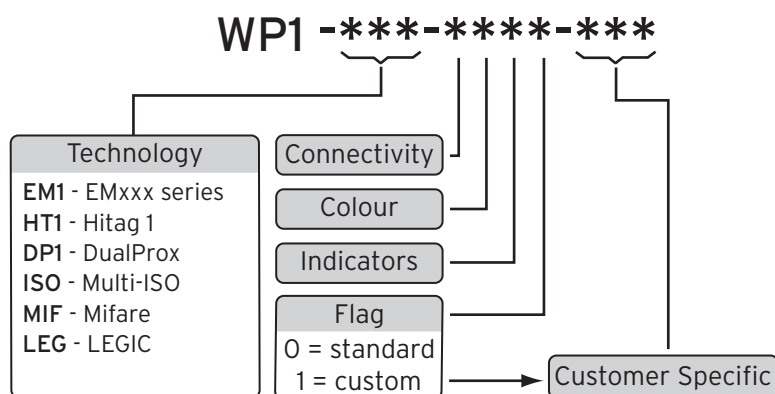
WP1 -***-****-***

Technology
EM1 - EMxxx series
HT1 - Hitag 1
DP1 - DualProx
ISO - Multi-ISO
MIF - Mifare
LEG - LEGIC

Connectivity

Colour

Indicators

Flag
0 = standard
1 = custom

Customer Specific